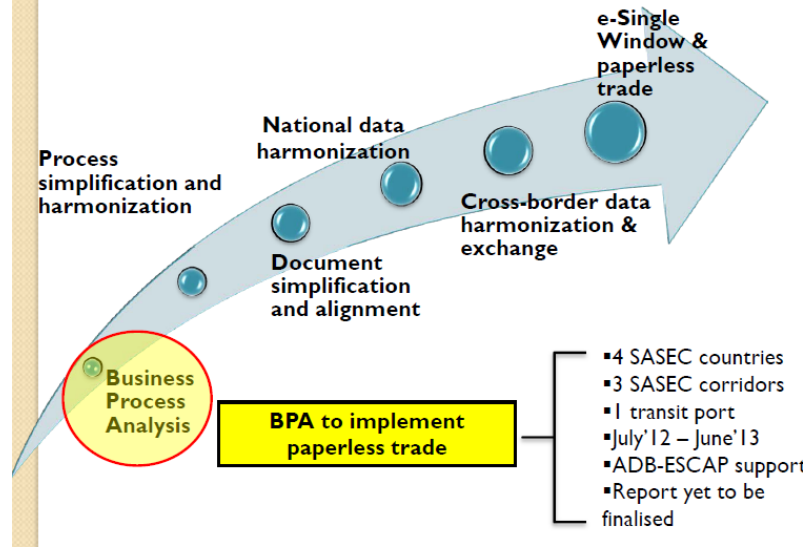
e-Single Window & paperless trade

National data harmonization

Process simplification and harmonization

Cross-border data harmonization & exchange

Document simplification and alignment

Business Process Analysis

BPA to implement paperless trade

▪4 SASEC countries
▪3 SASEC corridors
▪1 transit port
▪July'12 – June'13
▪ADB-ESCAP support
▪Report yet to be finalised